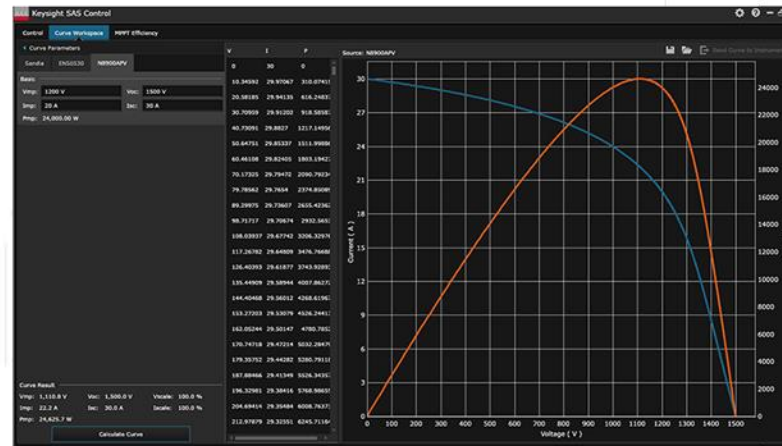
Keysight SAS Control

Control | Curve Workspace | MPPT Efficiency

Curve Parameters

Sandia | EN50530 | N8900APV

Basic

Vmp: 1200 V | Voc: 1500 V
Imp: 20 A | Isc: 30 A
Pmp: 24,000.00 W

| V | I | P |
|---|---|---|
| 0 | 30 | 0 |
| 10.34592 | 29.97067 | 310.0745 |
| 20.58185 | 29.94135 | 616.2483 |
| 30.70959 | 29.91202 | 918.5858 |
| 40.73091 | 29.8827 | 1217.1456 |
| 50.64751 | 29.85337 | 1511.9988 |
| 60.46108 | 29.82405 | 1803.1942 |
| 70.17325 | 29.79472 | 2090.7923 |
| 79.78562 | 29.7654 | 2374.8508 |
| 89.29975 | 29.73607 | 2655.4236 |
| 98.71717 | 29.70674 | 2932.565 |
| 108.03937 | 29.67742 | 3206.3297 |
| 117.26782 | 29.64809 | 3476.7668 |
| 126.40393 | 29.61877 | 3743.9289 |
| 135.44909 | 29.58944 | 4007.8627 |
| 144.40468 | 29.56012 | 4268.6195 |
| 153.27203 | 29.53079 | 4526.2441 |
| 162.05244 | 29.50147 | 4780.7853 |
| 170.74718 | 29.47214 | 5032.2847 |
| 179.35752 | 29.44282 | 5280.7910 |
| 187.88466 | 29.41349 | 5526.3435 |
| 196.32981 | 29.38416 | 5768.9865 |
| 204.69414 | 29.35484 | 6008.7637 |
| 212.97879 | 29.32551 | 6245.7116 |

Source: N8900APV

Send Curve to Instrument

Current ( A )
Voltage ( V )

0 3 6 9 12 15 18 21 24 27 30
0 100 200 300 400 500 600 700 800 900 1000 1100 1200 1300 1400 1500
0 2000 4000 6000 8000 10000 12000 14000 16000 18000 20000 22000 24000

Curve Result

Vmp: 1,110.8 V | Voc: 1,500.0 V | Vscale: 100.0 %
Imp: 22.2 A | Isc: 30.0 A | Iscale: 100.0 %
Pmp: 24,625.7 W

Calculate Curve